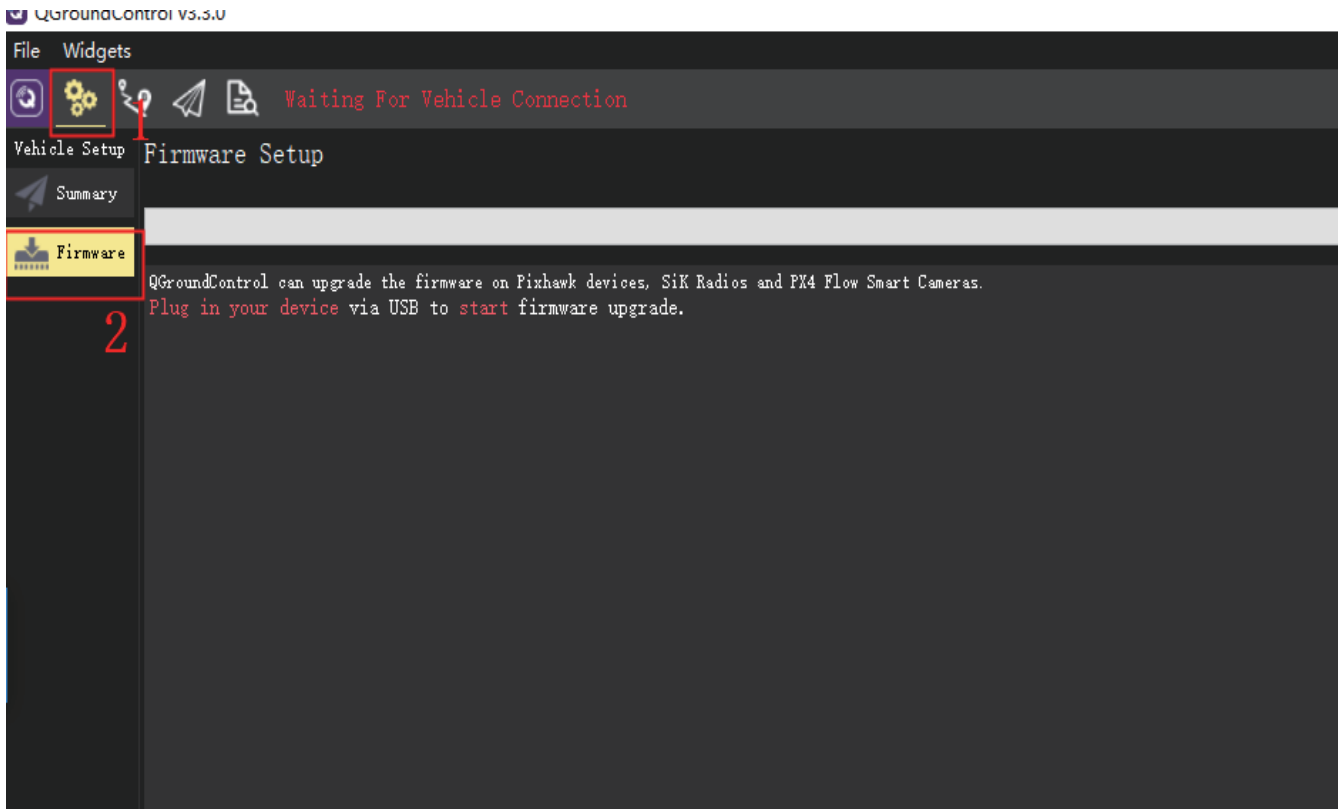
QGroundControl v3.3.0

File Widgets

Waiting For Vehicle Connection

1

Vehicle Setup

Firmware Setup

Summary

Firmware

2

QGroundControl can upgrade the firmware on Pixhawk devices, SiK Radios and PX4 Flow Smart Cameras.
Plug in your device via USB to start firmware upgrade.